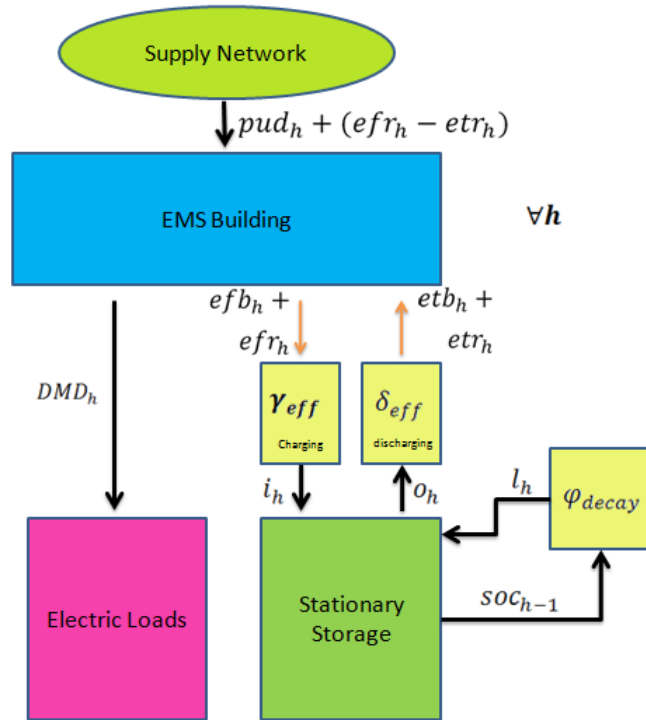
Supply Network

$pud_h + (efr_h - etr_h)$

EMS Building

$\forall \boldsymbol{h}$

$efb_h +$
$efr_h$

$etb_h +$
$etr_h$

$DMD_h$

$\boldsymbol{\gamma_{eff}}$
Charging

$\delta_{eff}$
discharging

$i_h$

$o_h$

$l_h$

$\varphi_{decay}$

Electric Loads

Stationary Storage

$soc_{h-1}$